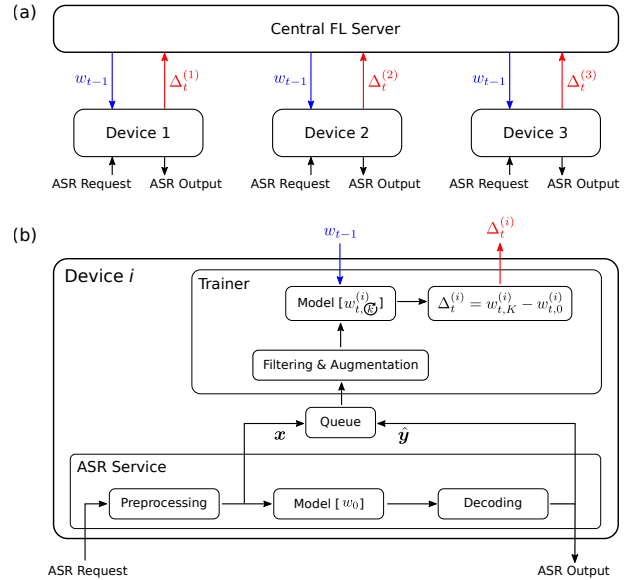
(a)

Central FL Server

$w_{t-1}$

$\Delta_t^{(1)}$

$w_{t-1}$

$\Delta_t^{(2)}$

$w_{t-1}$

$\Delta_t^{(3)}$

Device 1

Device 2

Device 3

ASR Request

ASR Output

ASR Request

ASR Output

ASR Request

ASR Output

(b)

$w_{t-1}$

$\Delta_t^{(i)}$

Device *i*

Trainer

Model $[w_{t,\circlearrowleft}^{(i)}]$

$\Delta_t^{(i)} = w_{t,K}^{(i)} - w_{t,0}^{(i)}$

Filtering & Augmentation

Queue

$\boldsymbol{x}$

$\hat{\boldsymbol{y}}$

ASR Service

Preprocessing

Model $[w_0]$

Decoding

ASR Request

ASR Output